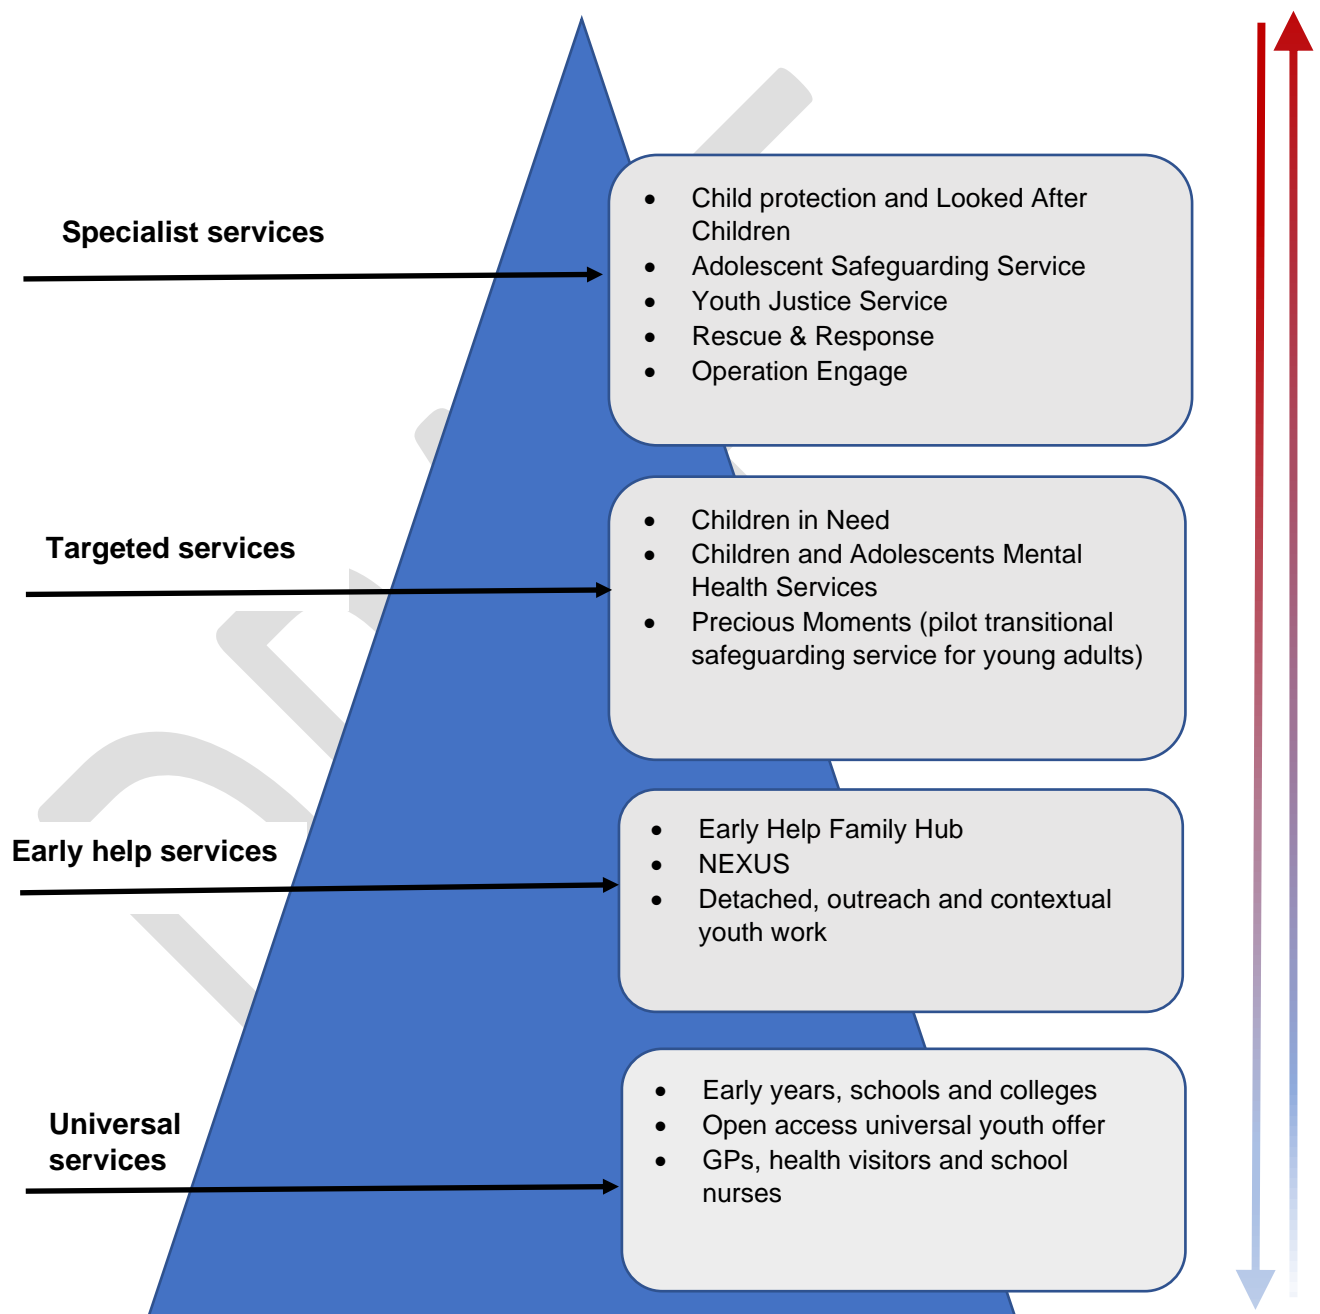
Specialist services

- Child protection and Looked After Children
- Adolescent Safeguarding Service
- Youth Justice Service
- Rescue & Response
- Operation Engage

Targeted services

- Children in Need
- Children and Adolescents Mental Health Services
- Precious Moments (pilot transitional safeguarding service for young adults)

Early help services

- Early Help Family Hub
- NEXUS
- Detached, outreach and contextual youth work

Universal services

- Early years, schools and colleges
- Open access universal youth offer
- GPs, health visitors and school nurses